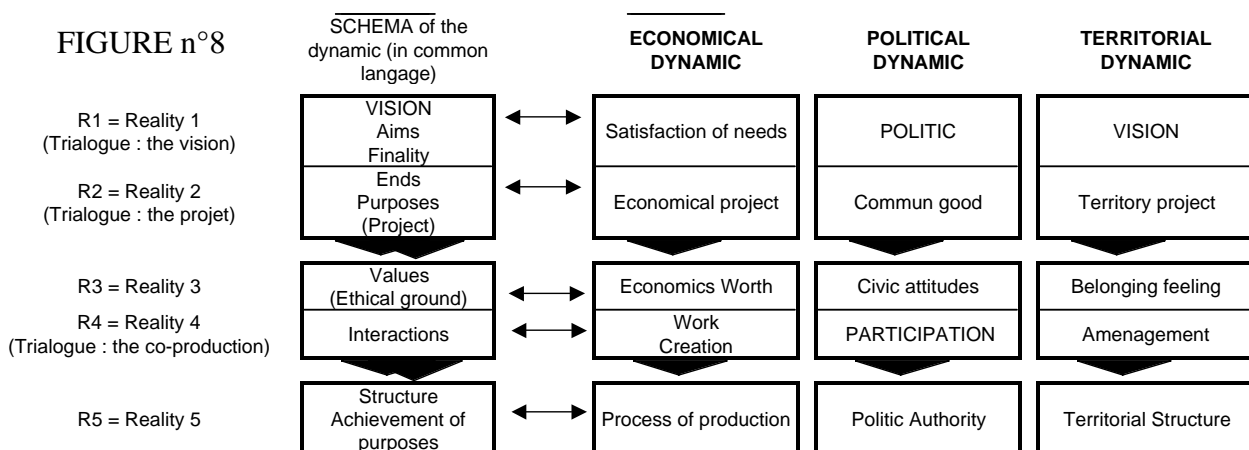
FIGURE n°8

| | SCHEMA of the dynamic (in common langage) | ECONOMICAL DYNAMIC | POLITICAL DYNAMIC | TERRITORIAL DYNAMIC |
|---|---|---|---|---|
| R1 = Reality 1 (Trialogue : the vision) | VISION Aims Finality | Satisfaction of needs | POLITIC | VISION |
| R2 = Reality 2 (Trialogue : the projet) | Ends Purposes (Project) | Economical project | Commun good | Territory project |
| R3 = Reality 3 | Values (Ethical ground) | Economics Worth | Civic attitudes | Belonging feeling |
| R4 = Reality 4 (Trialogue : the co-production) | Interactions | Work Creation | PARTICIPATION | Amenagement |
| R5 = Reality 5 | Structure Achievement of purposes | Process of production | Politic Authority | Territorial Structure |